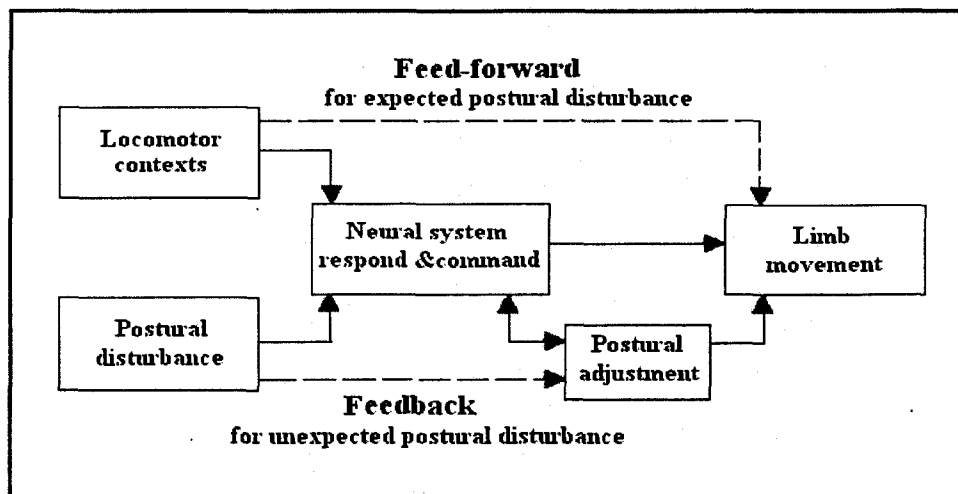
Feed-forward
for expected postural disturbance

Locomotor contexts

Neural system respond &command

Limb movement

Postural disturbance

Postural adjustment

Feedback
for unexpected postural disturbance